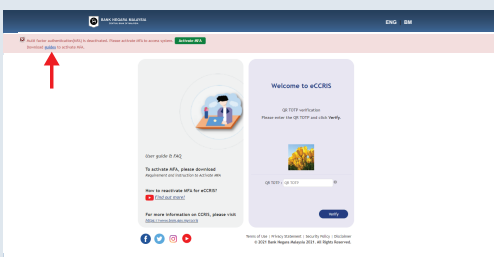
BANK NEGARA MALAYSIA

ENG BM

Multi-factor authentication(MFA) is deactivated. Please activate MFA to access system. Activate MFA
Download guides to activate MFA.

User guide & FAQ

To activate MFA, please download
Requirement and Instruction to Activate MFA

How to reactivate MFA for eCCRIS?
Find out more!

For more information on CCRIS, please visit
https://www.bnm.gov.my/ccris

Welcome to eCCRIS

QR TOTP verification
Please enter the QR TOTP and click Verify.

QR TOTP

Verify

Terms of Use | Privacy Statement | Security Policy | Disclaimer
© 2021 Bank Negara Malaysia 2021. All Rights Reserved.